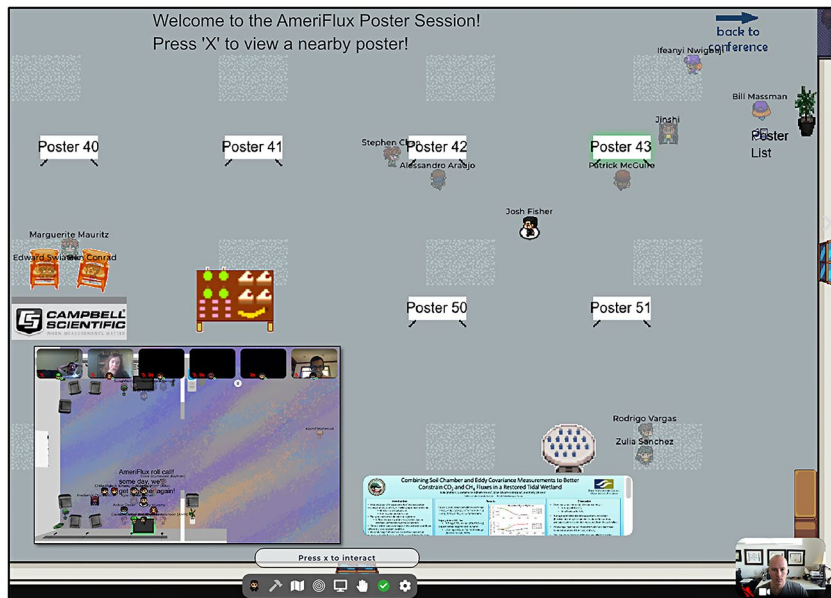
Welcome to the AmeriFlux Poster Session!
Press 'X' to view a nearby poster!

back to conference

Ifeanyi Nwigwe

Bill Massman

Poster List

Jinshi

Poster 40

Poster 41

Stephen C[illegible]

Poster 42

Alessandro Araujo

Poster 43

Patrick McGuire

Josh Fisher

Marguerite Mauritz

Edward Swiatek

Ken Conrad

CAMPBELL SCIENTIFIC

WHEN MEASUREMENTS MATTER

Poster 50

Poster 51

AmeriFlux roll call!
some day, we'll
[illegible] again!

Rodrigo Vargas

Zulia Sanchez

Combining Soil Chamber and Eddy Covariance Measurements to Better Constrain $CO_2$ and $CH_4$ Fluxes in a Restored Tidal Wetland

Press x to interact